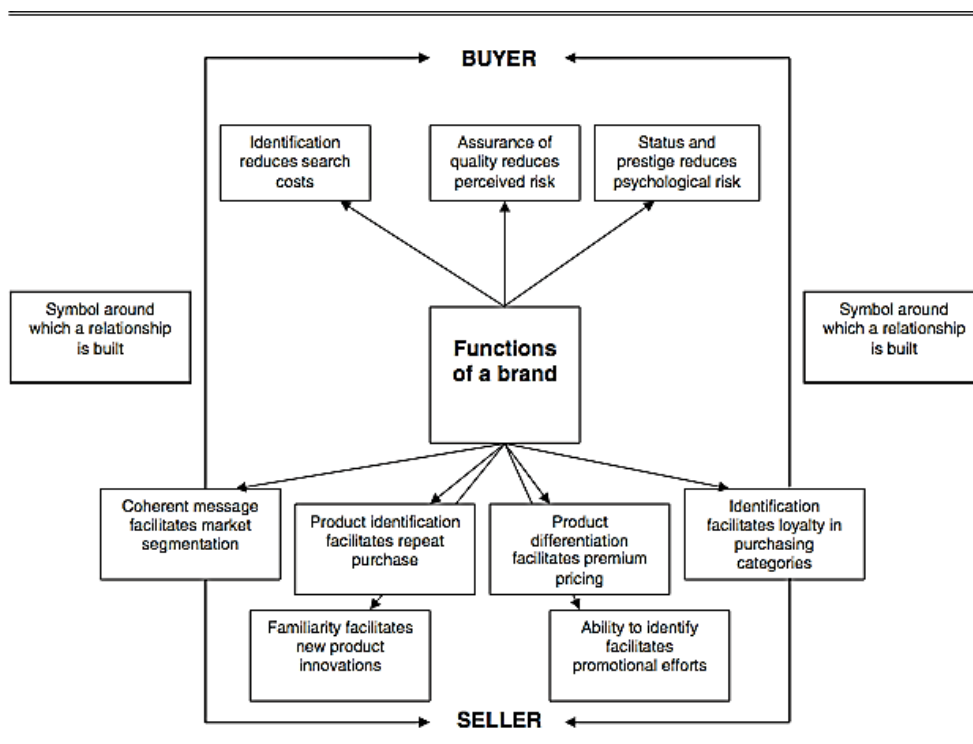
BUYER

Identification reduces search costs

Assurance of quality reduces perceived risk

Status and prestige reduces psychological risk

Symbol around which a relationship is built

Functions of a brand

Symbol around which a relationship is built

Coherent message facilitates market segmentation

Product identification facilitates repeat purchase

Product differentiation facilitates premium pricing

Identification facilitates loyalty in purchasing categories

Familiarity facilitates new product innovations

Ability to identify facilitates promotional efforts

SELLER